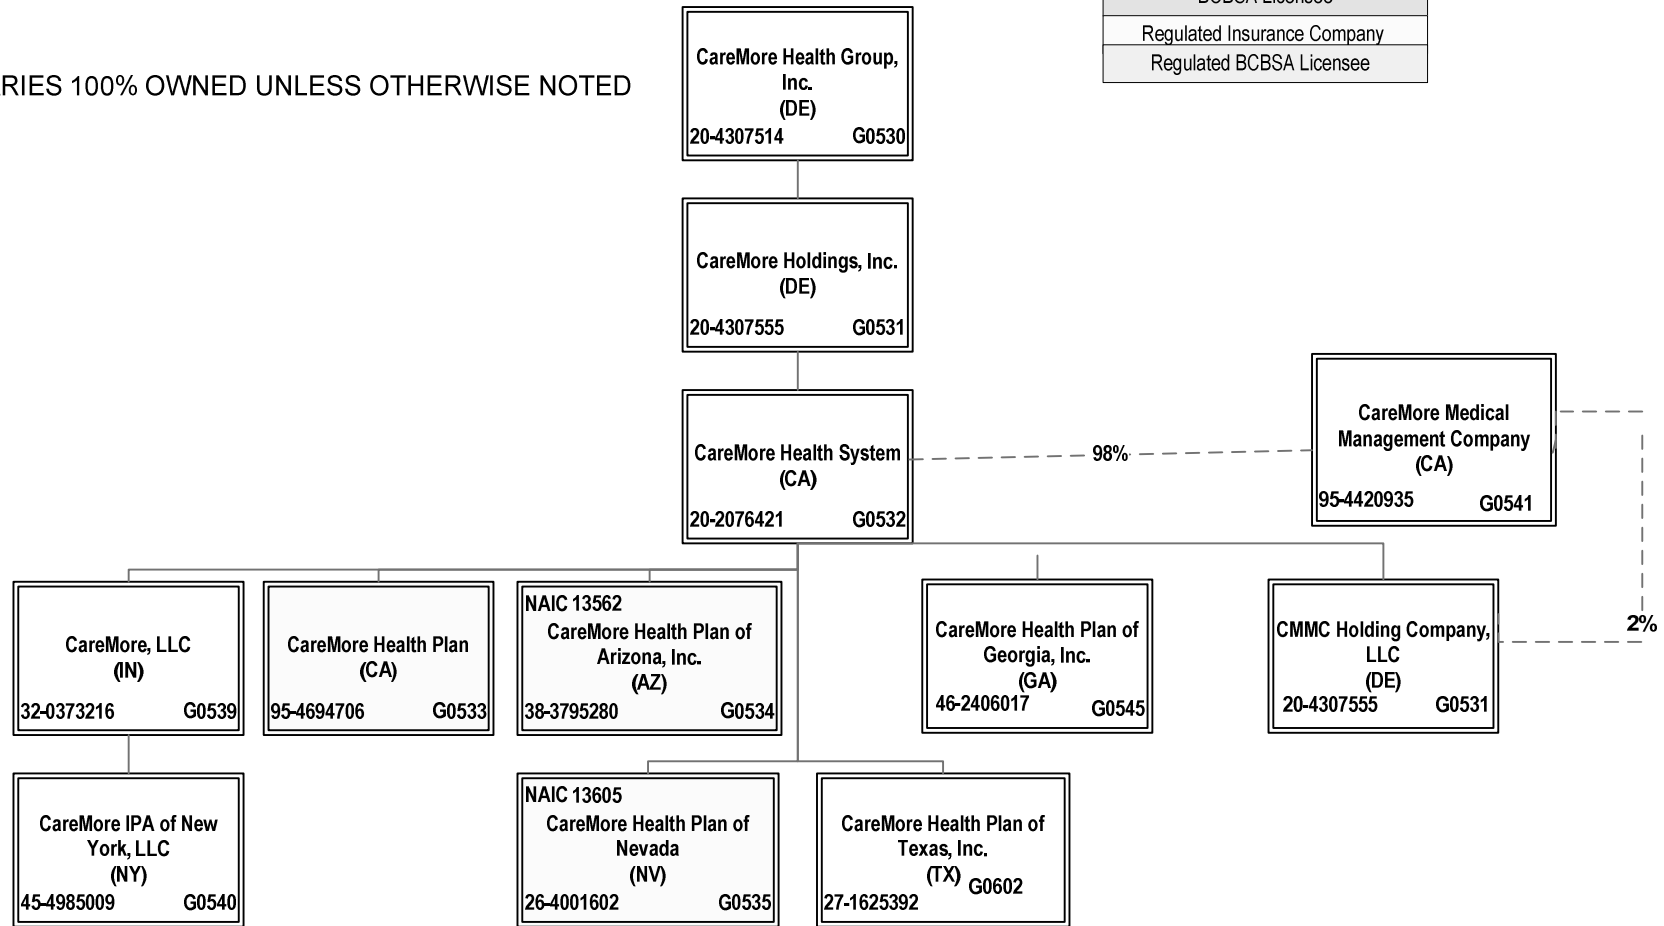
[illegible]

Regulated Insurance Company

Regulated BCBSA Licensee

RIES 100% OWNED UNLESS OTHERWISE NOTED

CareMore Health Group, Inc.
(DE)
20-4307514 G0530

CareMore Holdings, Inc.
(DE)
20-4307555 G0531

CareMore Health System
(CA)
20-2076421 G0532

98%

CareMore Medical Management Company
(CA)
95-4420935 G0541

2%

CareMore, LLC
(IN)
32-0373216 G0539

CareMore Health Plan
(CA)
95-4694706 G0533

NAIC 13562
CareMore Health Plan of Arizona, Inc.
(AZ)
38-3795280 G0534

CareMore Health Plan of Georgia, Inc.
(GA)
46-2406017 G0545

CMMC Holding Company, LLC
(DE)
20-4307555 G0531

CareMore IPA of New York, LLC
(NY)
45-4985009 G0540

NAIC 13605
CareMore Health Plan of Nevada
(NV)
26-4001602 G0535

CareMore Health Plan of Texas, Inc.
(TX) G0602
27-1625392